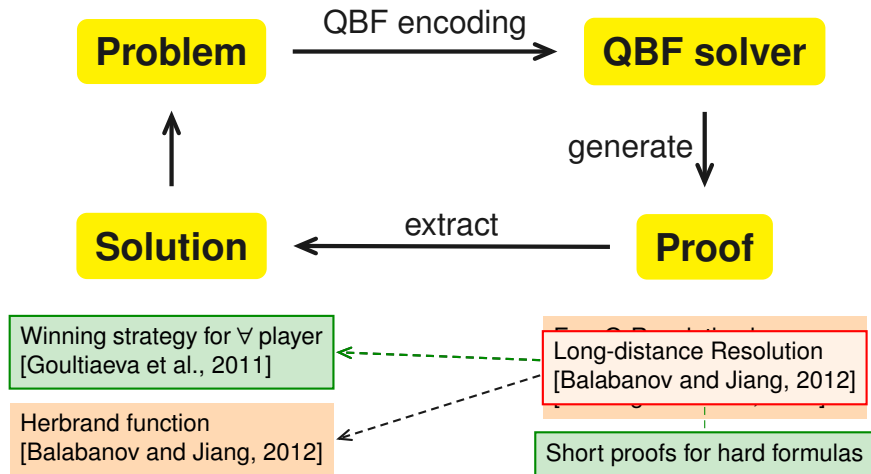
Problem

QBF encoding

QBF solver

generate

Proof

extract

Solution

Winning strategy for ∀ player
[Goultiaeva et al., 2011]

Herbrand function
[Balabanov and Jiang, 2012]

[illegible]

Long-distance Resolution
[Balabanov and Jiang, 2012]

Short proofs for hard formulas